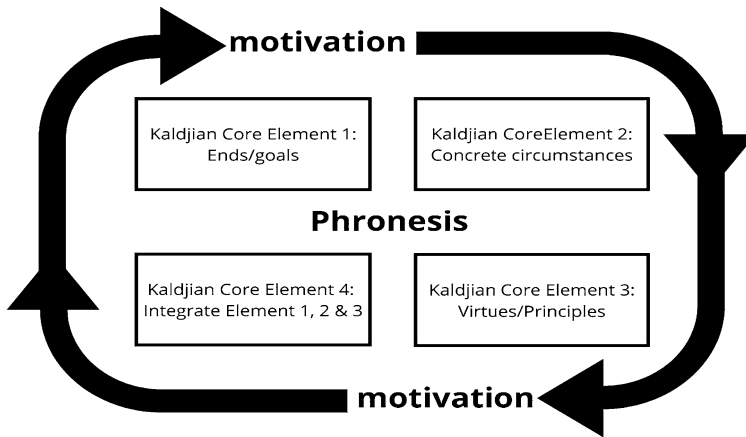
motivation

Kaldjian Core Element 1: Ends/goals

Kaldjian CoreElement 2: Concrete circumstances

Phronesis

Kaldjian Core Element 4: Integrate Element 1, 2 & 3

Kaldjian Core Element 3: Virtues/Principles

motivation